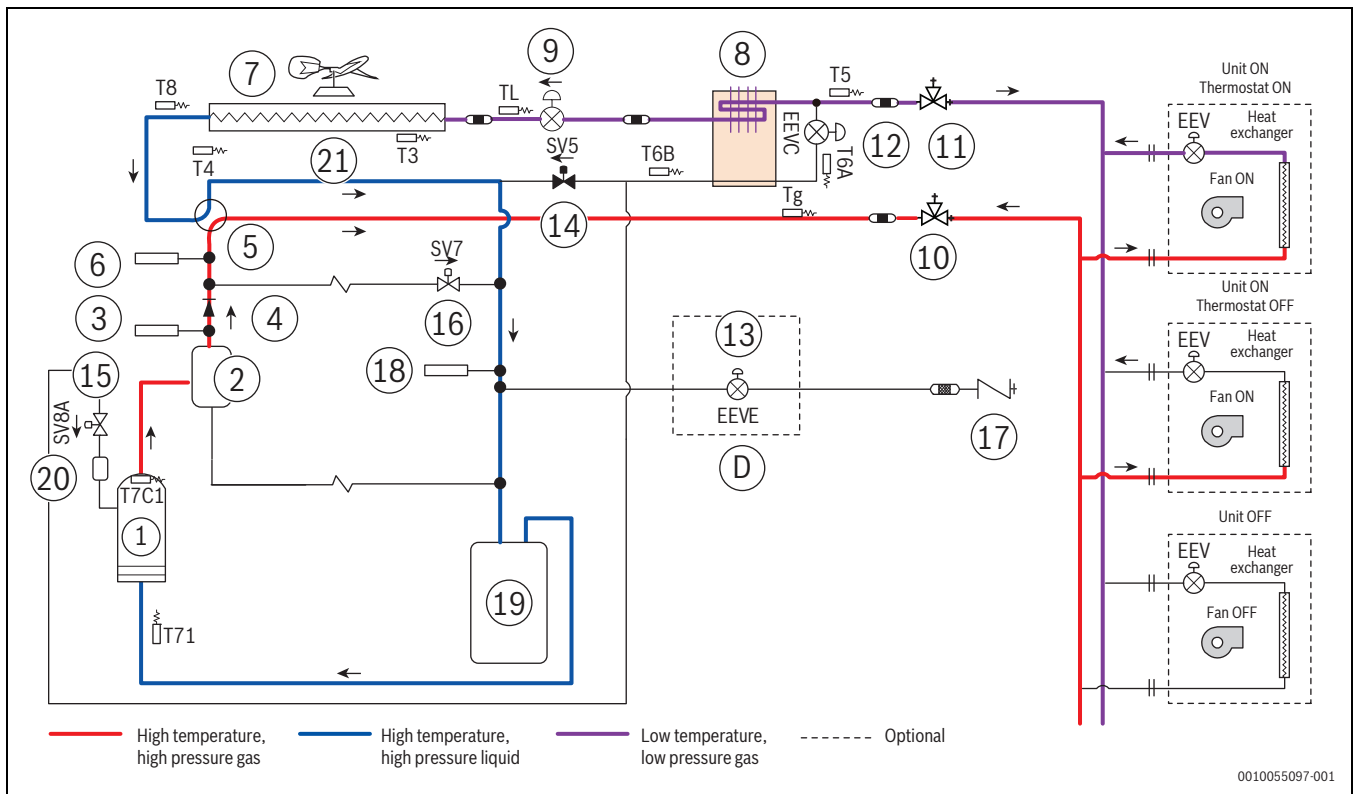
7
9
8
T8
TL
T5
T3
EEVC
12
11
T4
21
SV5
T6B
T6A
Tg
5
14
10
6
SV7
3
4
16
2
18
13
15
SV8A
EEVE
17
D
20
T7C1
1
19
T71

Unit ON
Thermostat ON
EEV
Heat exchanger
Fan ON

Unit ON
Thermostat OFF
EEV
Heat exchanger
Fan ON

Unit OFF
EEV
Heat exchanger
Fan OFF

High temperature, high pressure gas
High temperature, high pressure liquid
Low temperature, low pressure gas
Optional

0010055097-001